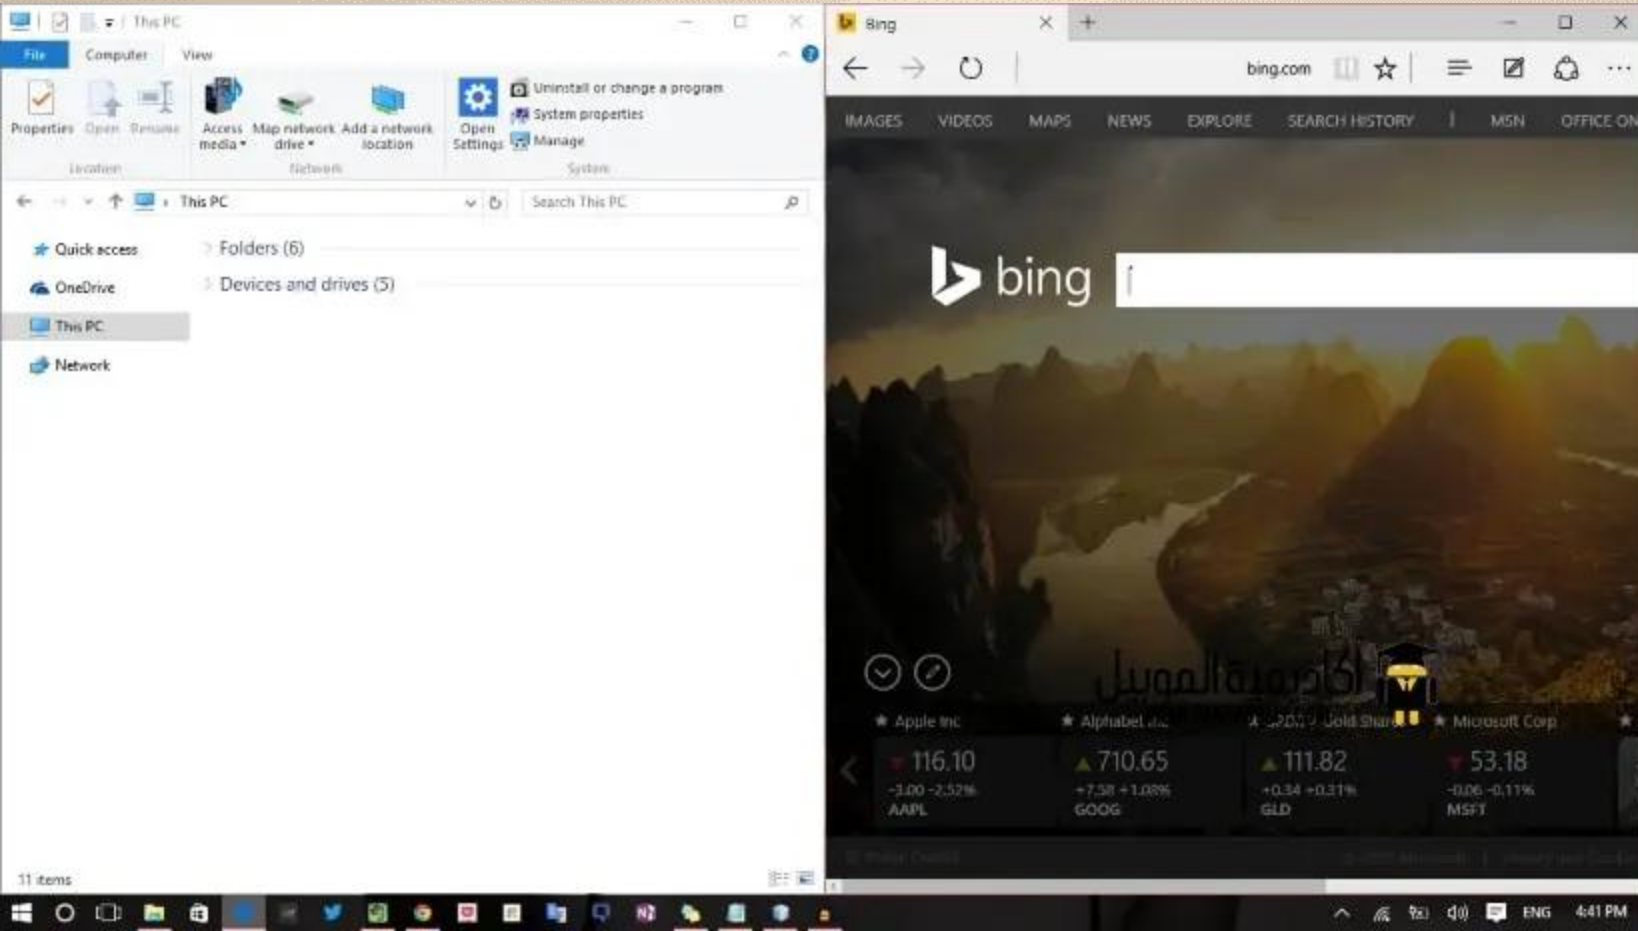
This PC

File Computer View

Properties Open Rename
Location

Access media Map network drive Add a network location
Network

Open Settings
Uninstall or change a program
System properties
Manage
System

This PC

Search This PC

Quick access
OneDrive
This PC
Network

Folders (6)
Devices and drives (5)

11 items

Bing

bing.com

IMAGES VIDEOS MAPS NEWS EXPLORE SEARCH HISTORY | MSN OFFICE ON

bing

اكاديمية الموبيل

Apple Inc
116.10
-3.00 -2.52%
AAPL

Alphabet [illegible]
710.65
+7.58 +1.08%
GOOG

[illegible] Gold Shares
111.82
+0.34 +0.31%
GLD

Microsoft Corp
53.18
-0.06 -0.11%
MSFT

ENG 4:41 PM